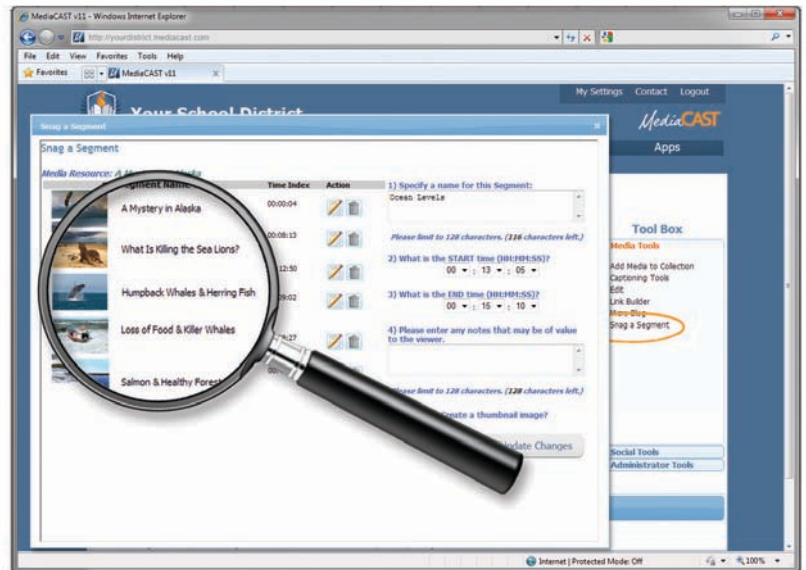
MediaCAST v11 - Windows Internet Explorer

http://yourdistrict.mediacast.com

File Edit View Favorites Tools Help

Favorites

MediaCAST v11

My Settings Contact Logout

Your School District

MediaCAST

Apps

Snag a Segment

Snag a Segment

Media Resource: A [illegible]

Segment Name | Time Index | Action

A Mystery in Alaska 00:00:04

What Is Killing the Sea Lions? 00:08:13

Humpback Whales & Herring Fish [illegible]12:50

Loss of Food & Killer Whales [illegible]09:02

Salmon & Healthy Forest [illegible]:27

1) Specify a name for this Segment:

Ocean Levels

Please limit to 128 characters. (116 characters left.)

2) What is the START time (HH:MM:SS)?

00 : 13 : 05

3) What is the END time (HH:MM:SS)?

00 : 15 : 10

4) Please enter any notes that may be of value to the viewer.

Please limit to 128 characters. (128 characters left.)

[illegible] create a thumbnail image?

Update Changes

Tool Box

Media Tools

Add Media to Collection

Captioning Tools

Edit

Link Builder

Micro Blog

Snag a Segment

Social Tools

Administrator Tools

Internet | Protected Mode: Off

100%